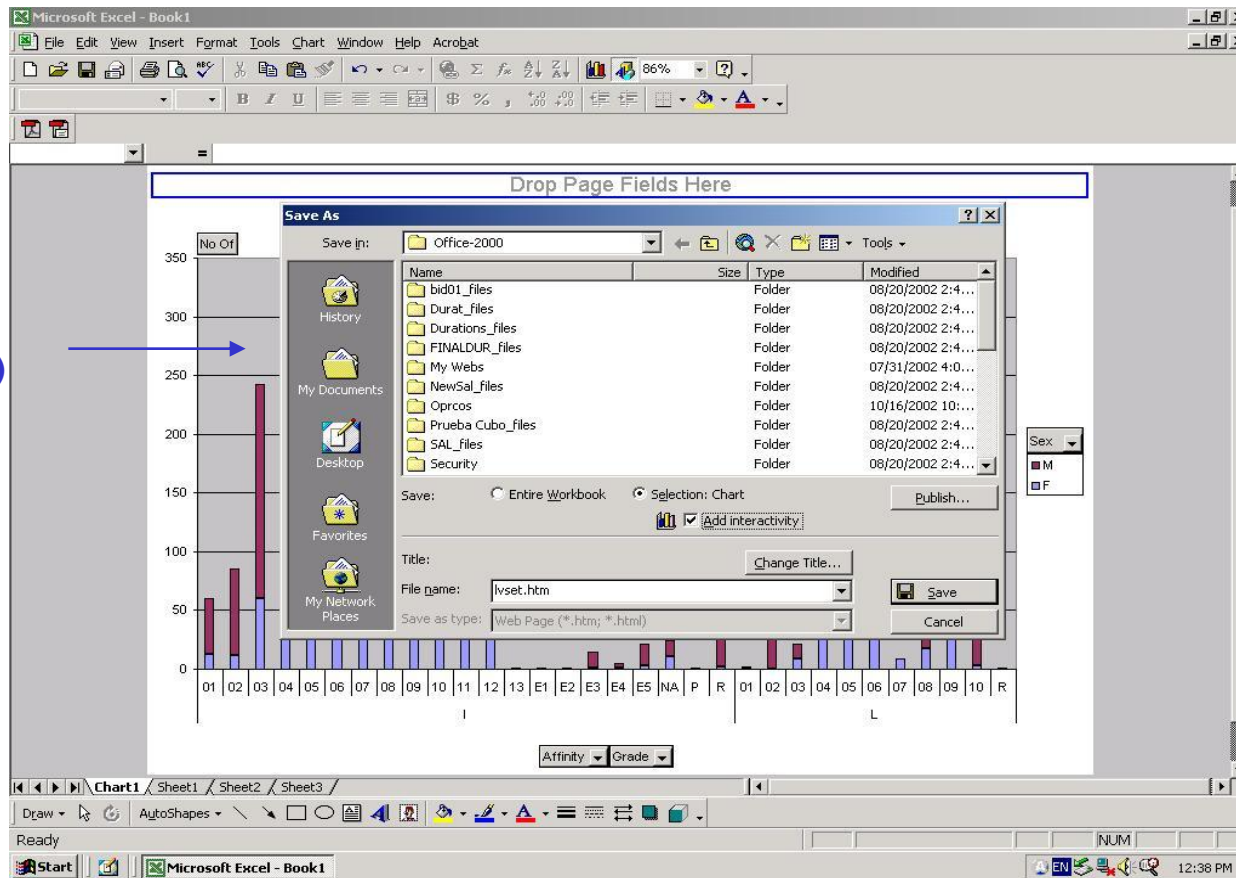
Microsoft Excel - Book1

File Edit View Insert Format Tools Chart Window Help Acrobat

86%

B I U $ %

=

Drop Page Fields Here

No Of

350
300
250
200
150
100
50
0

Save As

Save in: Office-2000

Tools

| Name | Size | Type | Modified |
|---|---|---|---|
| bid01_files | | Folder | 08/20/2002 2:4... |
| Durat_files | | Folder | 08/20/2002 2:4... |
| Durations_files | | Folder | 08/20/2002 2:4... |
| FINALDUR_files | | Folder | 08/20/2002 2:4... |
| My Webs | | Folder | 07/31/2002 4:0... |
| NewSal_files | | Folder | 08/20/2002 2:4... |
| Oprcos | | Folder | 10/16/2002 10:... |
| Prueba Cubo_files | | Folder | 08/20/2002 2:4... |
| SAL_files | | Folder | 08/20/2002 2:4... |
| Security | | Folder | 08/20/2002 2:4... |

History
My Documents
Desktop
Favorites
My Network Places

Save: Entire Workbook Selection: Chart
Publish...
Add interactivity

Title:
Change Title...

File name: lvset.htm
Save

Save as type: Web Page (*.htm; *.html)
Cancel

Sex
M
F

01 02 03 04 05 06 07 08 09 10 11 12 13 E1 E2 E3 E4 E5 NA P R 01 02 03 04 05 06 07 08 09 10 R

I

L

Affinity Grade

Chart1 Sheet1 Sheet2 Sheet3

Draw AutoShapes

Ready

NUM

Start Microsoft Excel - Book1

EN 12:38 PM